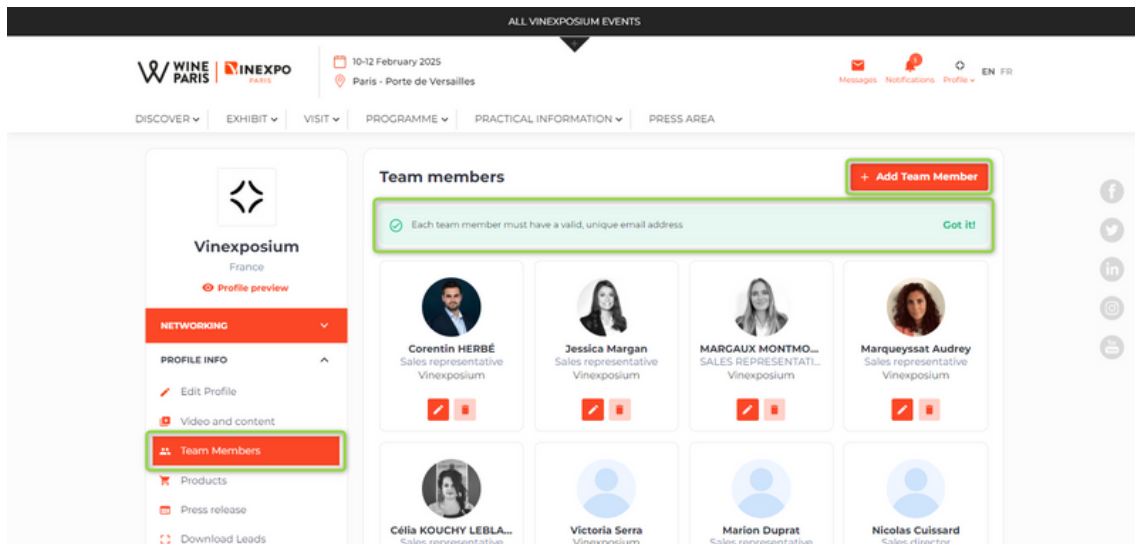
ALL VINEXPOSIUM EVENTS

WINE PARIS | VINEXPO PARIS

10-12 February 2025
Paris - Porte de Versailles

Messages Notifications Profile EN FR

DISCOVER EXHIBIT VISIT PROGRAMME PRACTICAL INFORMATION PRESS AREA

Vinexposium
France
Profile preview

NETWORKING

PROFILE INFO

Edit Profile
Video and content
Team Members
Products
Press release
Download Leads

Team members

+ Add Team Member

Each team member must have a valid, unique email address

Got it!

Corentin HERBÉ
Sales representative
Vinexposium

Jessica Margan
Sales representative
Vinexposium

MARGAUX MONTMO...
SALES REPRESENTATI...
Vinexposium

Marqueyssat Audrey
Sales representative
Vinexposium

Célia KOUCHY LEBLA...
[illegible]

Victoria Serra
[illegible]

Marion Duprat
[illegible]

Nicolas Cuissard
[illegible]